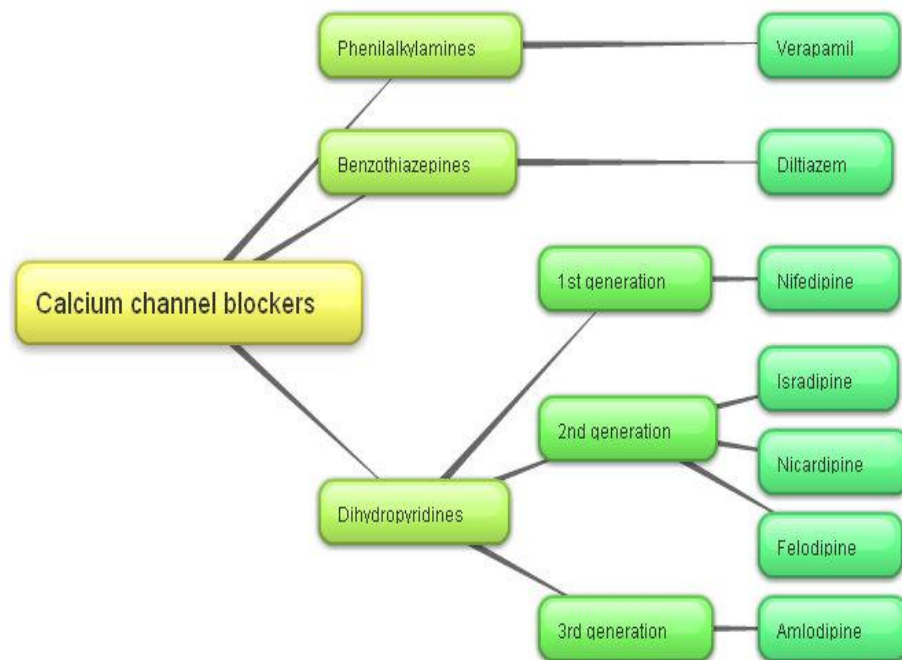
Calcium channel blockers

Phenilalkylamines

Verapamil

Benzothiazepines

Diltiazem

Dihydropyridines

1st generation

Nifedipine

2nd generation

Isradipine

Nicardipine

Felodipine

3rd generation

Amlodipine